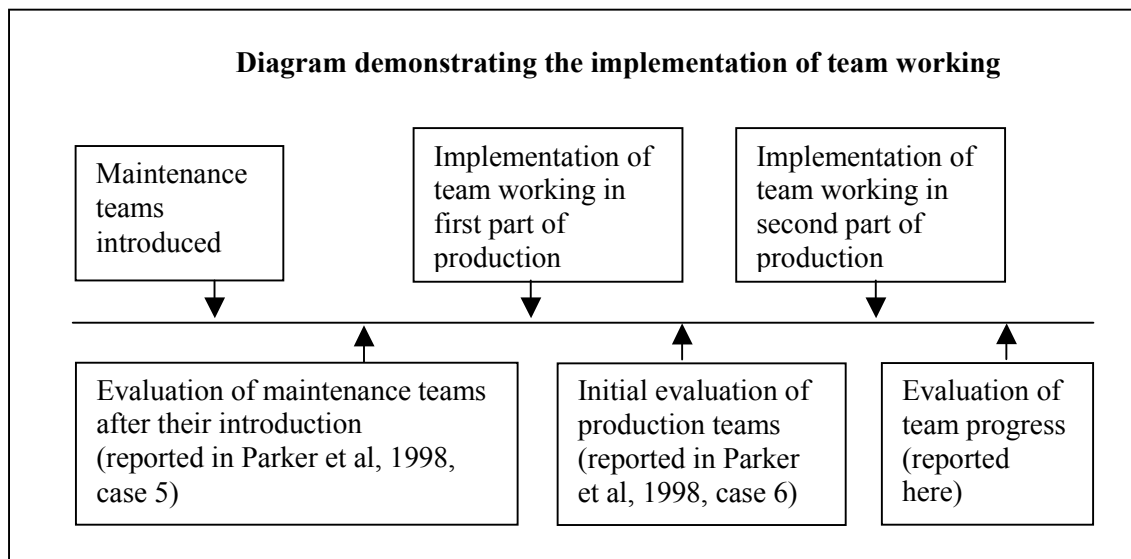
**Diagram demonstrating the implementation of team working**

Maintenance teams introduced

Implementation of team working in first part of production

Implementation of team working in second part of production

Evaluation of maintenance teams after their introduction (reported in Parker et al, 1998, case 5)

Initial evaluation of production teams (reported in Parker et al, 1998, case 6)

Evaluation of team progress (reported here)